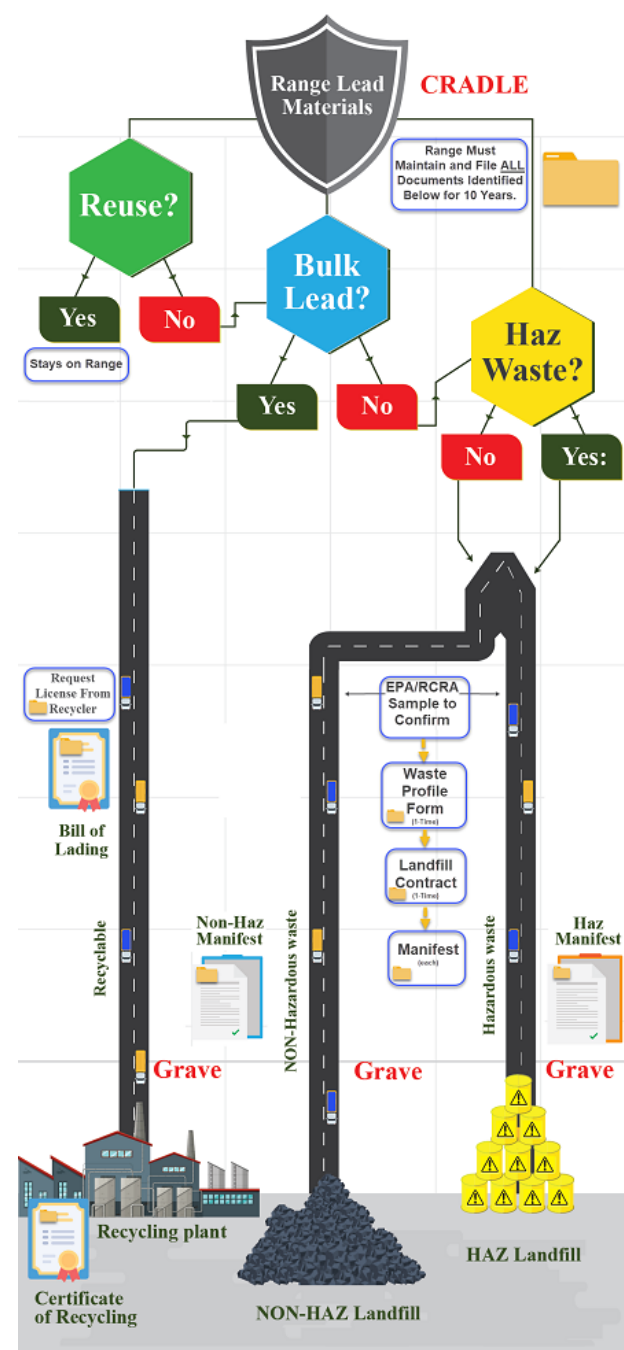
Range Lead Materials

CRADLE

Range Must Maintain and File ALL Documents Identified Below for 10 Years.

Reuse?

Yes

No

Stays on Range

Bulk Lead?

Yes

No

Haz Waste?

No

Yes:

Request License From Recycler

Bill of Lading

Recyclable

Non-Haz Manifest

NON-Hazardous waste

EPA/RCRA Sample to Confirm

Waste Profile Form (1-Time)

Landfill Contract (1-Time)

Manifest (each)

Hazardous waste

Haz Manifest

Grave

Grave

Grave

Recycling plant

Certificate of Recycling

NON-HAZ Landfill

HAZ Landfill